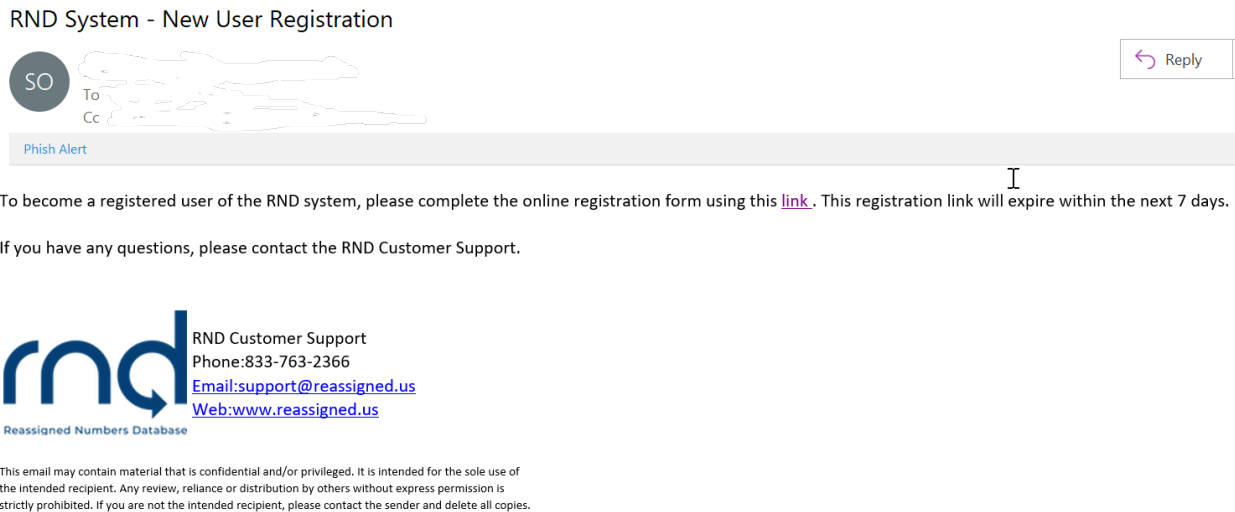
RND System - New User Registration

SO

To
Cc

Reply

Phish Alert

To become a registered user of the RND system, please complete the online registration form using this link . This registration link will expire within the next 7 days.

If you have any questions, please contact the RND Customer Support.

rnd
Reassigned Numbers Database

RND Customer Support
Phone:833-763-2366
Email:support@reassigned.us
Web:www.reassigned.us

This email may contain material that is confidential and/or privileged. It is intended for the sole use of the intended recipient. Any review, reliance or distribution by others without express permission is strictly prohibited. If you are not the intended recipient, please contact the sender and delete all copies.